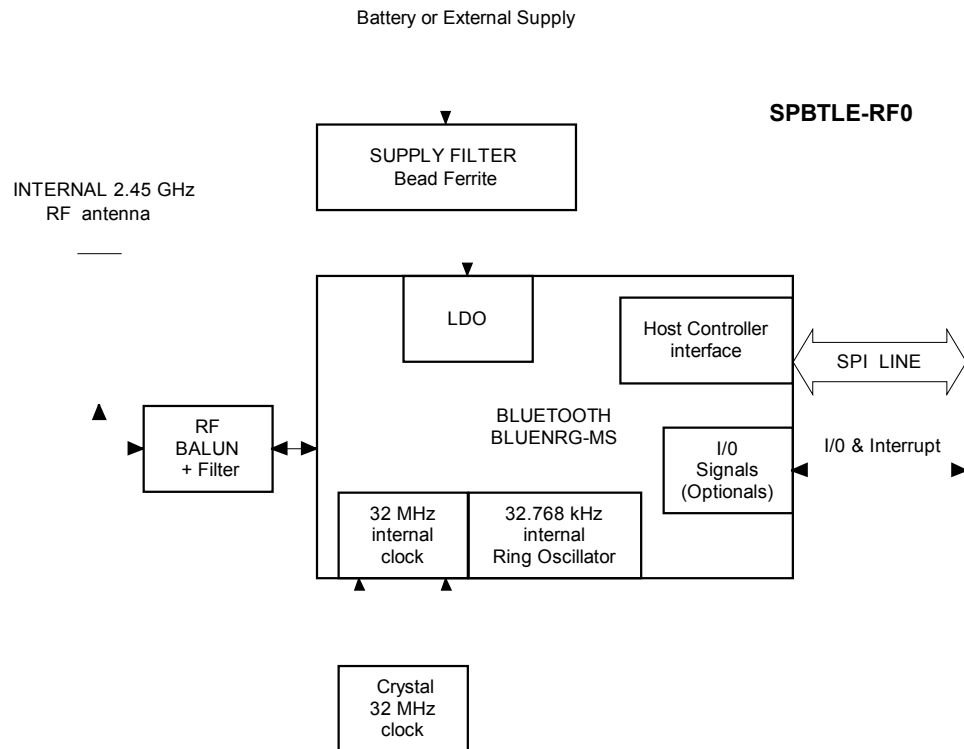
Battery or External Supply

SPBTLE-RF0

SUPPLY FILTER
Bead Ferrite

INTERNAL 2.45 GHz
RF antenna

LDO

Host Controller interface

SPI LINE

RF
BALUN
+ Filter

BLUETOOTH
BLUENRG-MS

I/0
Signals
(Optionals)

I/0 & Interrupt

32 MHz
internal
clock

32.768 kHz
internal
Ring Oscillator

Crystal
32 MHz
clock